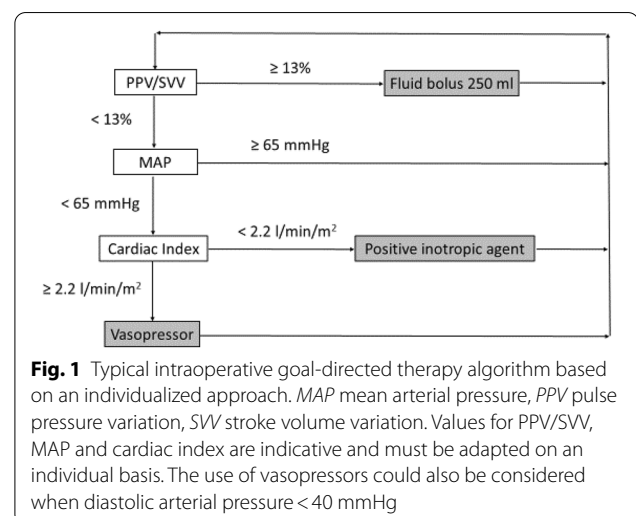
PPV/SVV

≥ 13%

Fluid bolus 250 ml

< 13%

MAP

≥ 65 mmHg

< 65 mmHg

Cardiac Index

< 2.2 l/min/m$^2$

Positive inotropic agent

≥ 2.2 l/min/m$^2$

Vasopressor

**Fig. 1** Typical intraoperative goal-directed therapy algorithm based on an individualized approach. *MAP* mean arterial pressure, *PPV* pulse pressure variation, *SVV* stroke volume variation. Values for PPV/SVV, MAP and cardiac index are indicative and must be adapted on an individual basis. The use of vasopressors could also be considered when diastolic arterial pressure < 40 mmHg